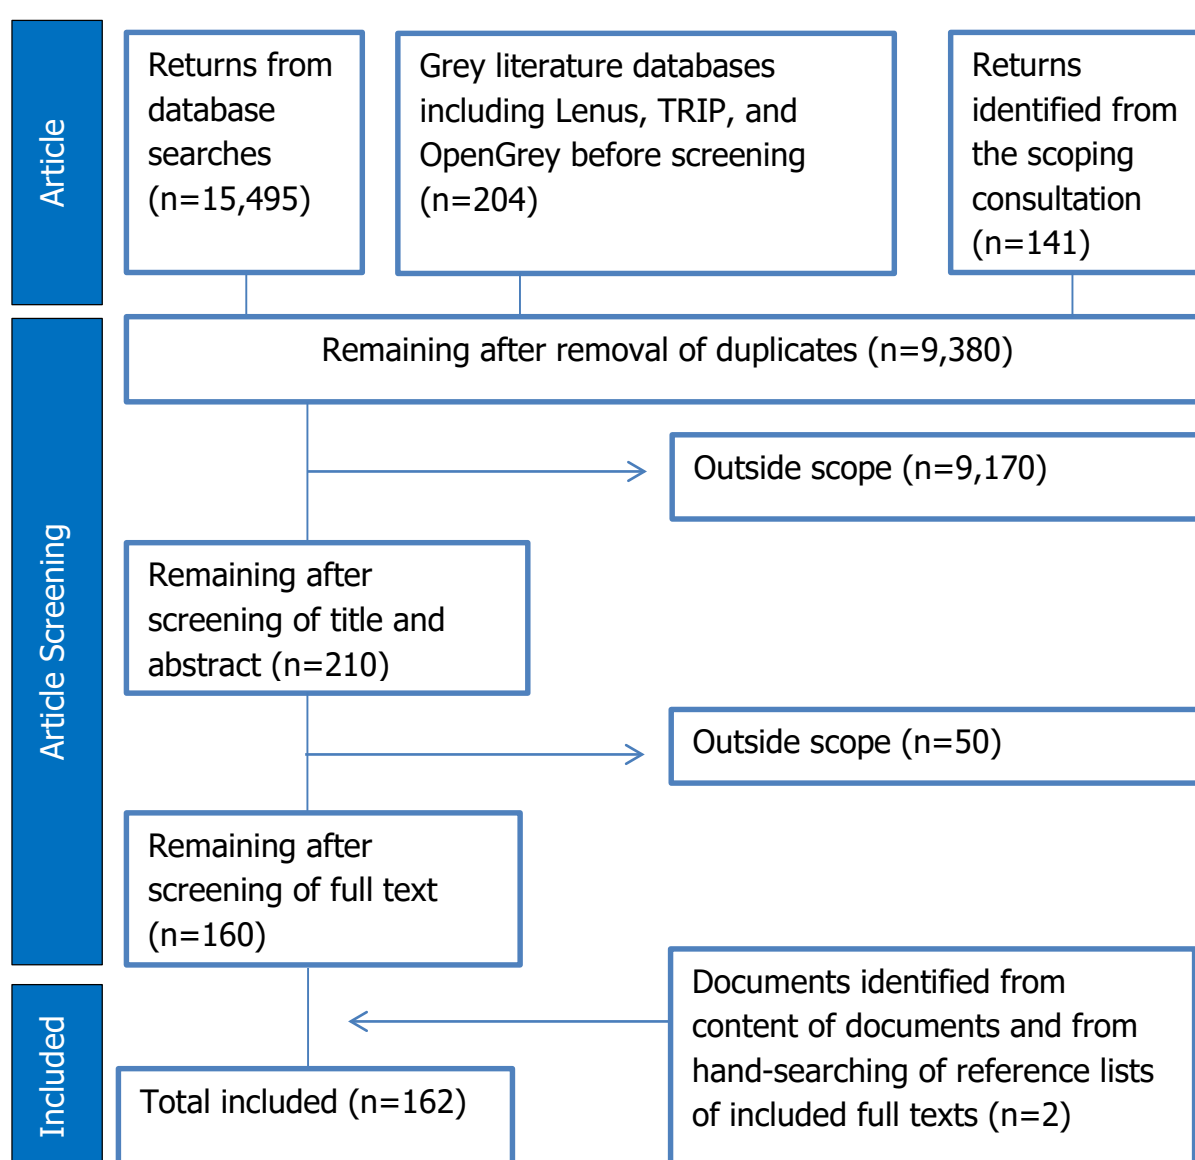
Article

Returns from database searches (n=15,495)

Grey literature databases including Lenus, TRIP, and OpenGrey before screening (n=204)

Returns identified from the scoping consultation (n=141)

Article Screening

Remaining after removal of duplicates (n=9,380)

Outside scope (n=9,170)

Remaining after screening of title and abstract (n=210)

Outside scope (n=50)

Remaining after screening of full text (n=160)

Included

Documents identified from content of documents and from hand-searching of reference lists of included full texts (n=2)

Total included (n=162)